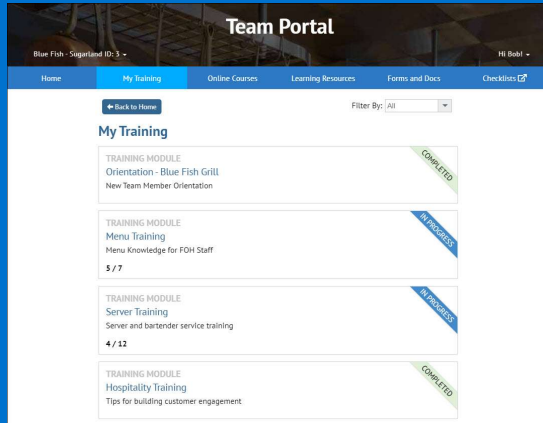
Team Portal

Blue Fish - Sugarland ID: 3

Hi Bob!

Home | My Training | Online Courses | Learning Resources | Forms and Docs | Checklists

← Back to Home

Filter By: All

My Training

TRAINING MODULE
Orientation - Blue Fish Grill
New Team Member Orientation
COMPLETED

TRAINING MODULE
Menu Training
Menu Knowledge for FOH Staff
5 / 7
IN PROGRESS

TRAINING MODULE
Server Training
Server and bartender service training
4 / 12
IN PROGRESS

TRAINING MODULE
Hospitality Training
Tips for building customer engagement
COMPLETED